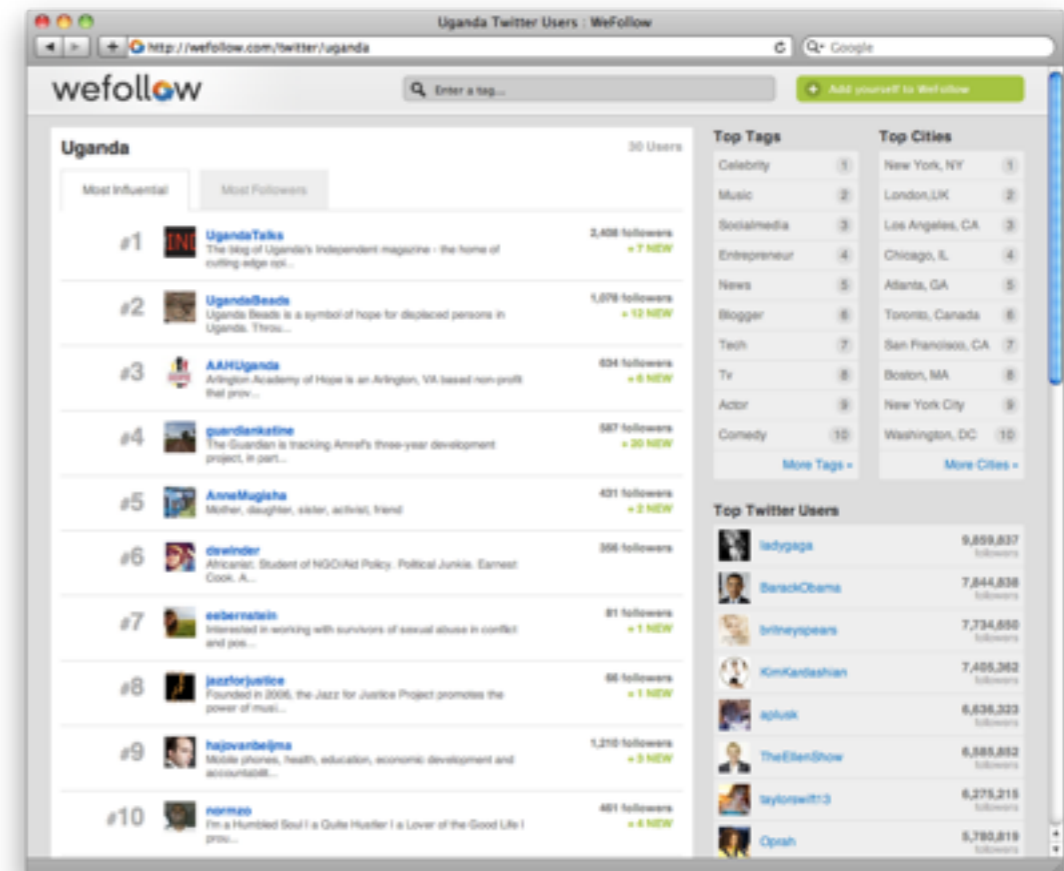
Uganda Twitter Users : WeFollow

http://wefollow.com/twitter/uganda

Google

wefollow

Enter a tag...

Add yourself to Wefollow

Uganda

30 Users

Most Influential

Most Followers

#1 UgandaTalks
The blog of Uganda's Independent magazine - the home of cutting edge opi...
2,408 followers
+ 7 NEW

#2 UgandaBeads
Uganda Beads is a symbol of hope for displaced persons in Uganda. Throu...
1,078 followers
+ 12 NEW

#3 AAHUganda
Arlington Academy of Hope is an Arlington, VA based non-profit that prov...
634 followers
+ 6 NEW

#4 guardiankatine
The Guardian is tracking Amref's three-year development project, in part...
587 followers
+ 20 NEW

#5 AnneMugisha
Mother, daughter, sister, activist, friend
431 followers
+ 2 NEW

#6 dswinder
Africanist. Student of NGO/Aid Policy. Political Junkie. Earnest Cook. A...
356 followers

#7 eebernstein
Interested in working with survivors of sexual abuse in conflict and pos...
81 followers
+ 1 NEW

#8 jazzforjustice
Founded in 2006, the Jazz for Justice Project promotes the power of musi...
66 followers
+ 1 NEW

#9 hajovanbeijma
Mobile phones, health, education, economic development and accountabili...
1,210 followers
+ 3 NEW

#10 normzo
I'm a Humbled Soul I a Quite Hustler I a Lover of the Good Life I prou...
461 followers
+ 4 NEW

Top Tags

| Celebrity | 1 |
|---|---|
| Music | 2 |
| Socialmedia | 3 |
| Entrepreneur | 4 |
| News | 5 |
| Blogger | 6 |
| Tech | 7 |
| Tv | 8 |
| Actor | 9 |
| Comedy | 10 |

More Tags »

Top Cities

| New York, NY | 1 |
|---|---|
| London,UK | 2 |
| Los Angeles, CA | 3 |
| Chicago, IL | 4 |
| Atlanta, GA | 5 |
| Toronto, Canada | 6 |
| San Francisco, CA | 7 |
| Boston, MA | 8 |
| New York City | 9 |
| Washington, DC | 10 |

More Cities »

Top Twitter Users

| ladygaga | 9,859,837 followers |
|---|---|
| BarackObama | 7,844,838 followers |
| britneyspears | 7,734,650 followers |
| KimKardashian | 7,405,362 followers |
| aplusk | 6,636,323 followers |
| TheEllenShow | 6,585,852 followers |
| taylorswift13 | 6,275,215 followers |
| Oprah | 5,780,819 followers |